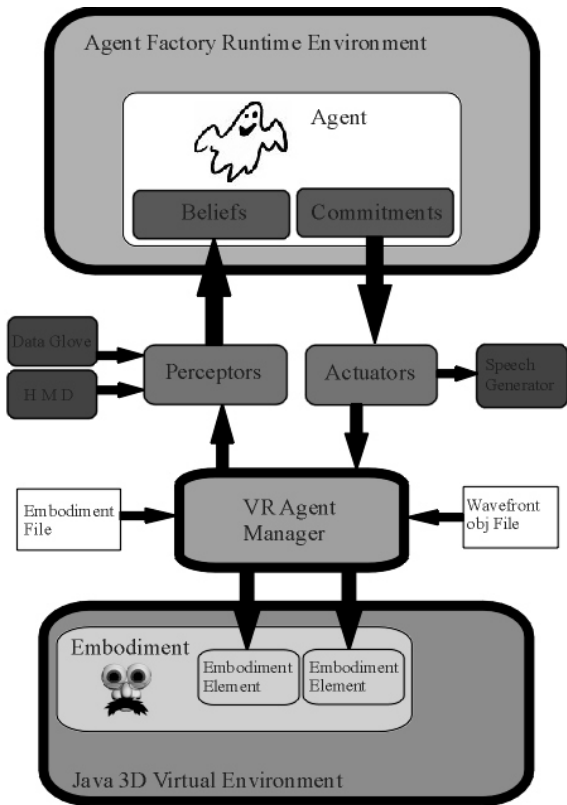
Agent Factory Runtime Environment

Agent

Beliefs

Commitments

Data Glove

H.M.D

Perceptors

Actuators

Speech Generator

Embodiment File

VR Agent Manager

Wavefront obj File

Embodiment

Embodiment Element

Embodiment Element

Java 3D Virtual Environment